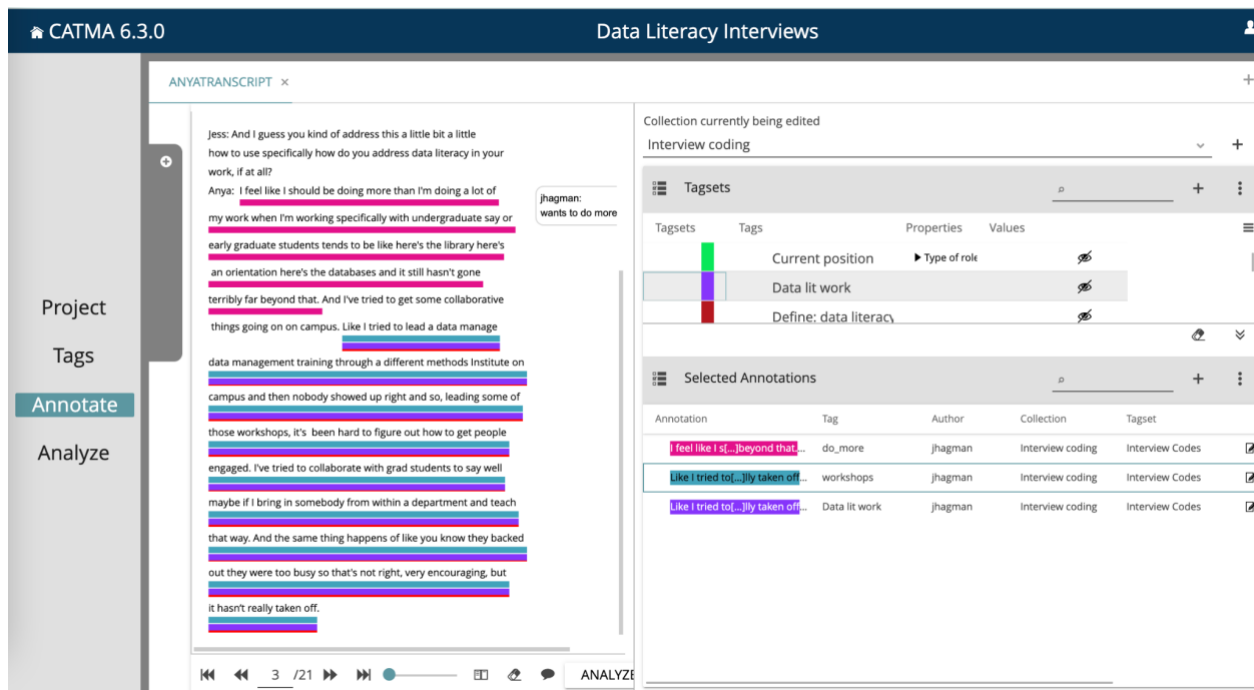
CATMA 6.3.0

Data Literacy Interviews

Project
Tags
Annotate
Analyze

ANYATRANSCRIPT ×

Jess: And I guess you kind of address this a little bit a little how to use specifically how do you address data literacy in your work, if at all?
Anya: I feel like I should be doing more than I'm doing a lot of my work when I'm working specifically with undergraduate say or early graduate students tends to be like here's the library here's an orientation here's the databases and it still hasn't gone terribly far beyond that. And I've tried to get some collaborative things going on on campus. Like I tried to lead a data manage data management training through a different methods Institute on campus and then nobody showed up right and so, leading some of those workshops, it's been hard to figure out how to get people engaged. I've tried to collaborate with grad students to say well maybe if I bring in somebody from within a department and teach that way. And the same thing happens of like you know they backed out they were too busy so that's not right, very encouraging, but it hasn't really taken off.

jhagman:
wants to do more

3 /21

ANALYZE

Collection currently being edited
Interview coding

Tagsets

| Tagsets | Tags | Properties | Values |
|---|---|---|---|
| | Current position | ▶ Type of role | |
| | Data lit work | | |
| | Define: data literacy | | |

Selected Annotations

| Annotation | Tag | Author | Collection | Tagset |
|---|---|---|---|---|
| I feel like I s[...]beyond that. | do_more | jhagman | Interview coding | Interview Codes |
| Like I tried to[...]lly taken off. | workshops | jhagman | Interview coding | Interview Codes |
| Like I tried to[...]lly taken off. | Data lit work | jhagman | Interview coding | Interview Codes |